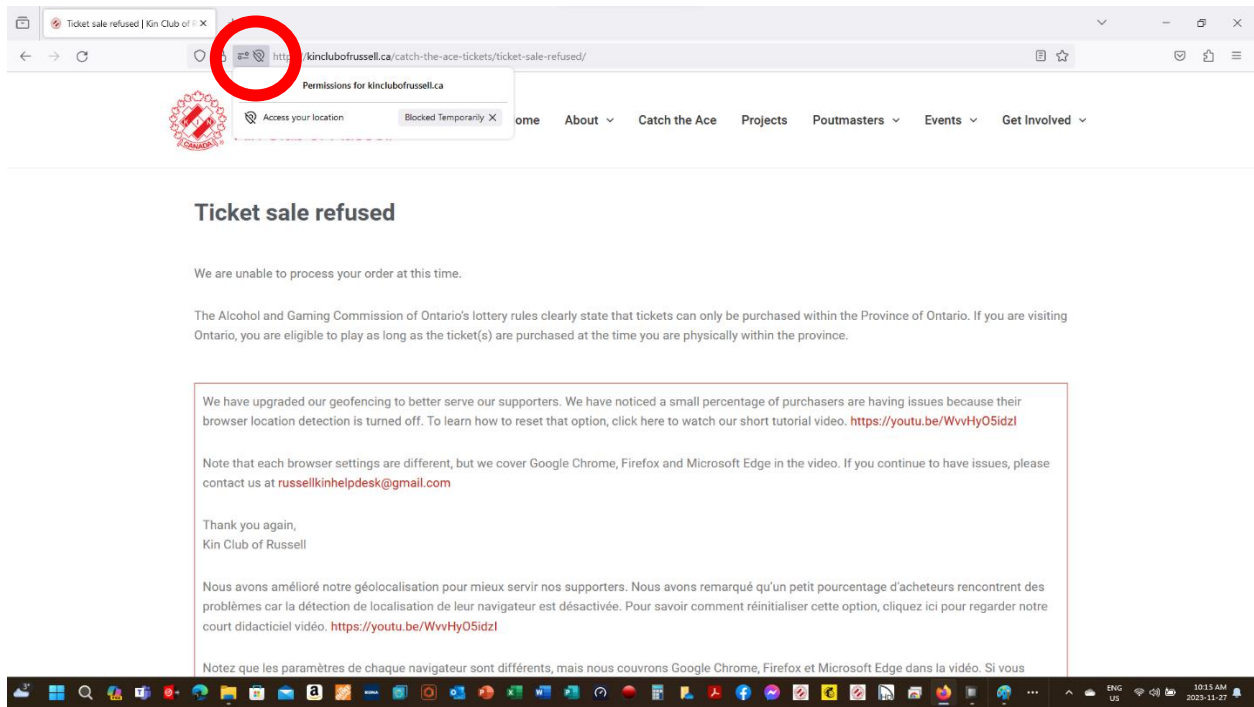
Ticket sale refused | Kin Club of R

http /kinclubofrussell.ca/catch-the-ace-tickets/ticket-sale-refused/

Permissions for kinclubofrussell.ca

Access your location Blocked Temporarily

ome About Catch the Ace Projects Poutmasters Events Get Involved

CANADA

Ticket sale refused

We are unable to process your order at this time.

The Alcohol and Gaming Commission of Ontario's lottery rules clearly state that tickets can only be purchased within the Province of Ontario. If you are visiting Ontario, you are eligible to play as long as the ticket(s) are purchased at the time you are physically within the province.

We have upgraded our geofencing to better serve our supporters. We have noticed a small percentage of purchasers are having issues because their browser location detection is turned off. To learn how to reset that option, click here to watch our short tutorial video. https://youtu.be/WvvHyO5idzI

Note that each browser settings are different, but we cover Google Chrome, Firefox and Microsoft Edge in the video. If you continue to have issues, please contact us at russellkinhelpdesk@gmail.com

Thank you again,
Kin Club of Russell

Nous avons amélioré notre géolocalisation pour mieux servir nos supporters. Nous avons remarqué qu'un petit pourcentage d'acheteurs rencontrent des problèmes car la détection de localisation de leur navigateur est désactivée. Pour savoir comment réinitialiser cette option, cliquez ici pour regarder notre court didacticiel vidéo. https://youtu.be/WvvHyO5idzI

Notez que les paramètres de chaque navigateur sont différents, mais nous couvrons Google Chrome, Firefox et Microsoft Edge dans la vidéo. Si vous

ENG US 10:15 AM 2023-11-27